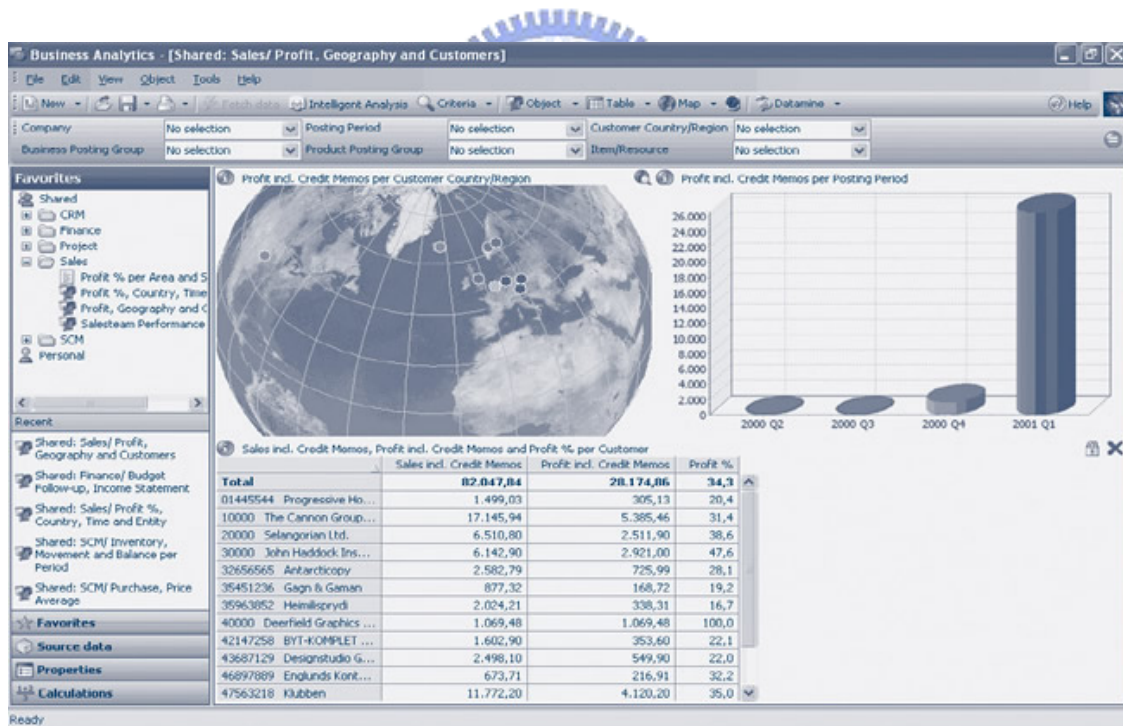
Business Analytics - [Shared: Sales/ Profit, Geography and Customers]

File Edit View Object Tools Help

New | Fetch data | Intelligent Analysis | Criteria | Object | Table | Map | Datamine | Help

Company No selection | Posting Period No selection | Customer Country/Region No selection
Business Posting Group No selection | Product Posting Group No selection | Item/Resource No selection

Favorites
Shared
CRM
Finance
Project
Sales
Profit % per Area and S
Profit %, Country, Time
Profit, Geography and C
Salesteam Performance
SCM
Personal

Recent
Shared: Sales/ Profit, Geography and Customers
Shared: Finance/ Budget Follow-up, Income Statement
Shared: Sales/ Profit %, Country, Time and Entity
Shared: SCM/ Inventory, Movement and Balance per Period
Shared: SCM/ Purchase, Price Average

Favorites
Source data
Properties
Calculations

Profit incl. Credit Memos per Customer Country/Region

Profit incl. Credit Memos per Posting Period

26.000
24.000
22.000
20.000
18.000
16.000
14.000
12.000
10.000
8.000
6.000
4.000
2.000
0
2000 Q2 2000 Q3 2000 Q4 2001 Q1

Sales incl. Credit Memos, Profit incl. Credit Memos and Profit % per Customer

| | Sales incl. Credit Memos | Profit incl. Credit Memos | Profit % |
|---|---|---|---|
| Total | 82.047,84 | 28.174,86 | 34,3 |
| 01445544 Progressive Ho... | 1.499,03 | 305,13 | 20,4 |
| 10000 The Cannon Group... | 17.145,94 | 5.385,46 | 31,4 |
| 20000 Selangorian Ltd. | 6.510,80 | 2.511,90 | 38,6 |
| 30000 John Haddock Ins... | 6.142,90 | 2.921,00 | 47,6 |
| 32656565 Antarcticopy | 2.582,79 | 725,99 | 28,1 |
| 35451236 Gagn & Gaman | 877,32 | 168,72 | 19,2 |
| 35963852 Heimilisprydi | 2.024,21 | 338,31 | 16,7 |
| 40000 Deerfield Graphics ... | 1.069,48 | 1.069,48 | 100,0 |
| 42147258 BYT-KOMPLET ... | 1.602,90 | 353,60 | 22,1 |
| 43687129 Designstudio G... | 2.498,10 | 549,90 | 22,0 |
| 46897889 Englunds Kont... | 673,71 | 216,91 | 32,2 |
| 47563218 Klubben | 11.772,20 | 4.120,20 | 35,0 |

Ready